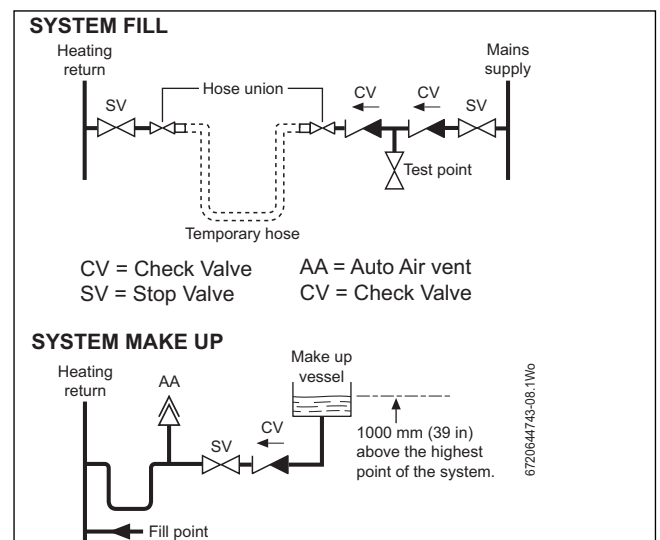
SYSTEM FILL

Heating return

Mains supply

Hose union

SV

CV

CV

SV

Test point

Temporary hose

CV = Check Valve
SV = Stop Valve

AA = Auto Air vent
CV = Check Valve

SYSTEM MAKE UP

Heating return

AA

Make up vessel

CV

SV

1000 mm (39 in) above the highest point of the system.

Fill point

6720644743-08.1Wo